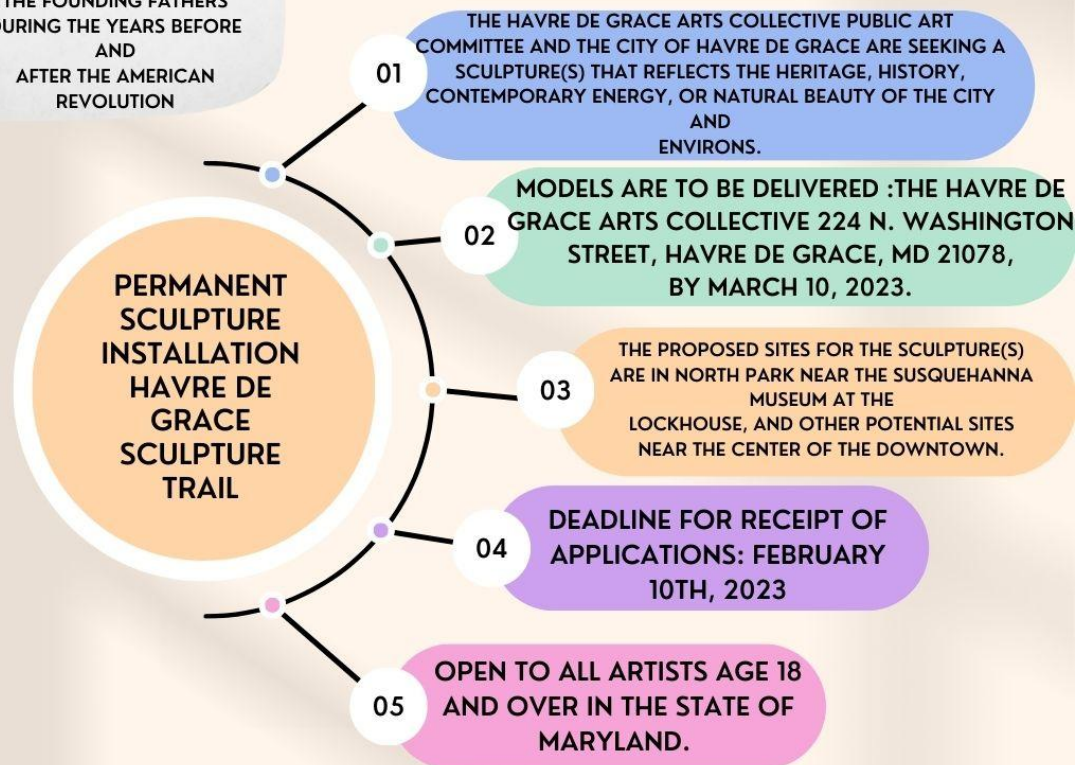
THE FOUNDING FATHERS
URING THE YEARS BEFORE AND
AFTER THE AMERICAN REVOLUTION

01 THE HAVRE DE GRACE ARTS COLLECTIVE PUBLIC ART COMMITTEE AND THE CITY OF HAVRE DE GRACE ARE SEEKING A SCULPTURE(S) THAT REFLECTS THE HERITAGE, HISTORY, CONTEMPORARY ENERGY, OR NATURAL BEAUTY OF THE CITY AND
ENVIRONS.

02 MODELS ARE TO BE DELIVERED :THE HAVRE DE GRACE ARTS COLLECTIVE 224 N. WASHINGTON STREET, HAVRE DE GRACE, MD 21078, BY MARCH 10, 2023.

PERMANENT SCULPTURE INSTALLATION HAVRE DE GRACE SCULPTURE TRAIL

03 THE PROPOSED SITES FOR THE SCULPTURE(S) ARE IN NORTH PARK NEAR THE SUSQUEHANNA MUSEUM AT THE
LOCKHOUSE, AND OTHER POTENTIAL SITES NEAR THE CENTER OF THE DOWNTOWN.

04 DEADLINE FOR RECEIPT OF APPLICATIONS: FEBRUARY 10TH, 2023

05 OPEN TO ALL ARTISTS AGE 18 AND OVER IN THE STATE OF MARYLAND.